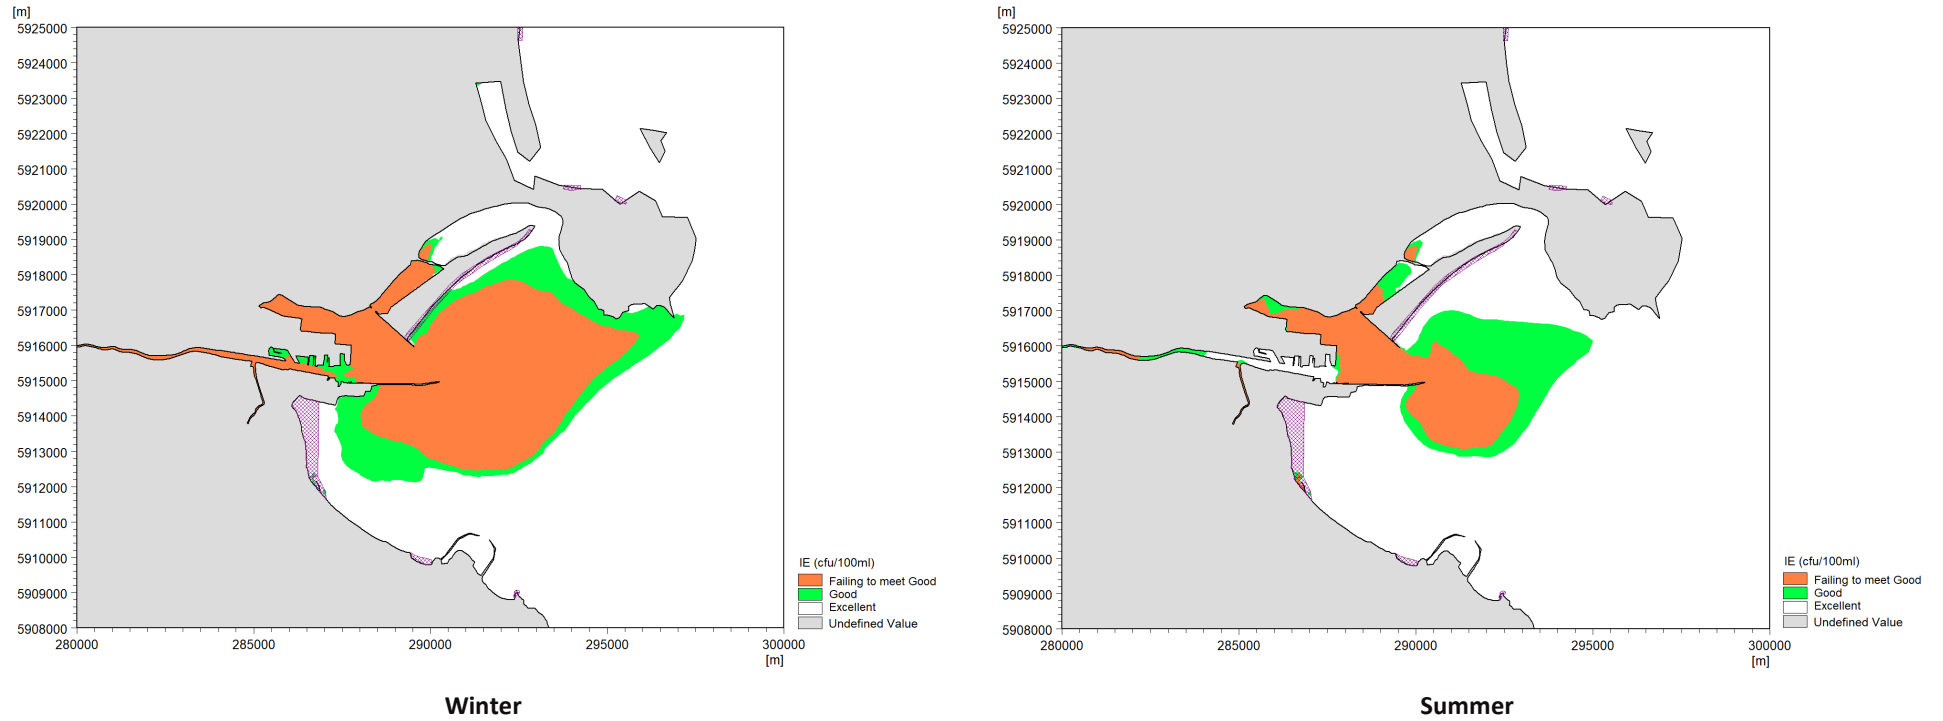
[m]
5925000
5924000
5923000
5922000
5921000
5920000
5919000
5918000
5917000
5916000
5915000
5914000
5913000
5912000
5911000
5910000
5909000
5908000
280000
285000
290000
295000
300000
[m]

IE (cfu/100ml)
Failing to meet Good
Good
Excellent
Undefined Value

Winter

[m]
5925000
5924000
5923000
5922000
5921000
5920000
5919000
5918000
5917000
5916000
5915000
5914000
5913000
5912000
5911000
5910000
5909000
5908000
280000
285000
290000
295000
300000
[m]

IE (cfu/100ml)
Failing to meet Good
Good
Excellent
Undefined Value

Summer